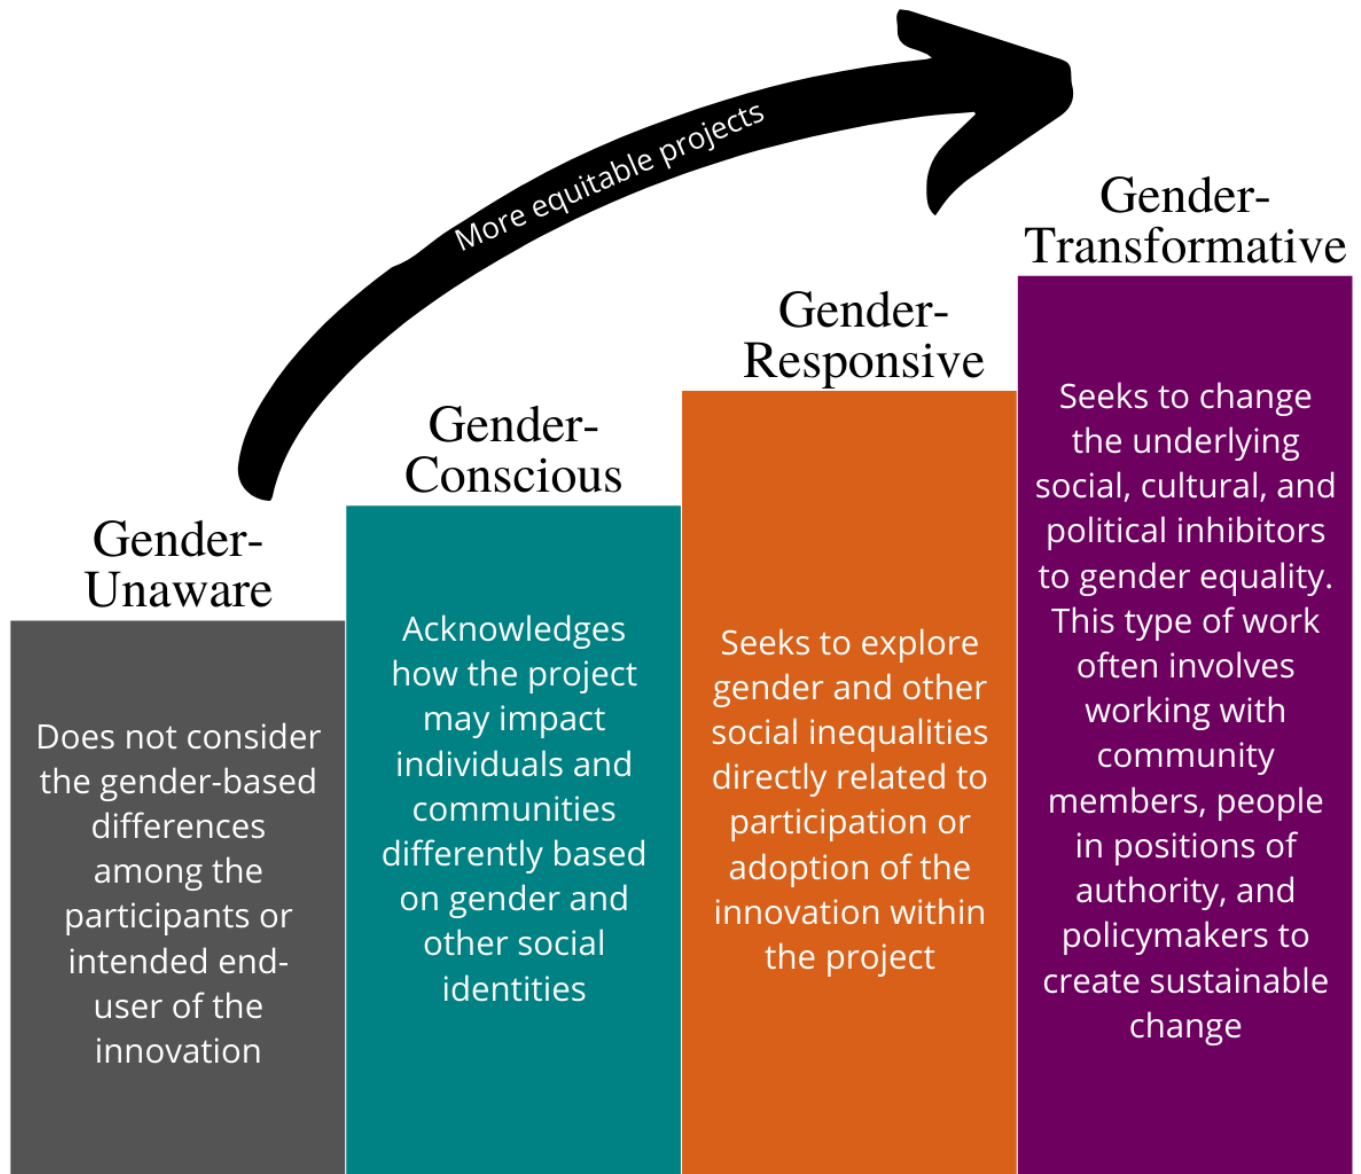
More equitable projects

Gender-Unaware

Does not consider the gender-based differences among the participants or intended end-user of the innovation

Gender-Conscious

Acknowledges how the project may impact individuals and communities differently based on gender and other social identities

Gender-Responsive

Seeks to explore gender and other social inequalities directly related to participation or adoption of the innovation within the project

Gender-Transformative

Seeks to change the underlying social, cultural, and political inhibitors to gender equality. This type of work often involves working with community members, people in positions of authority, and policymakers to create sustainable change